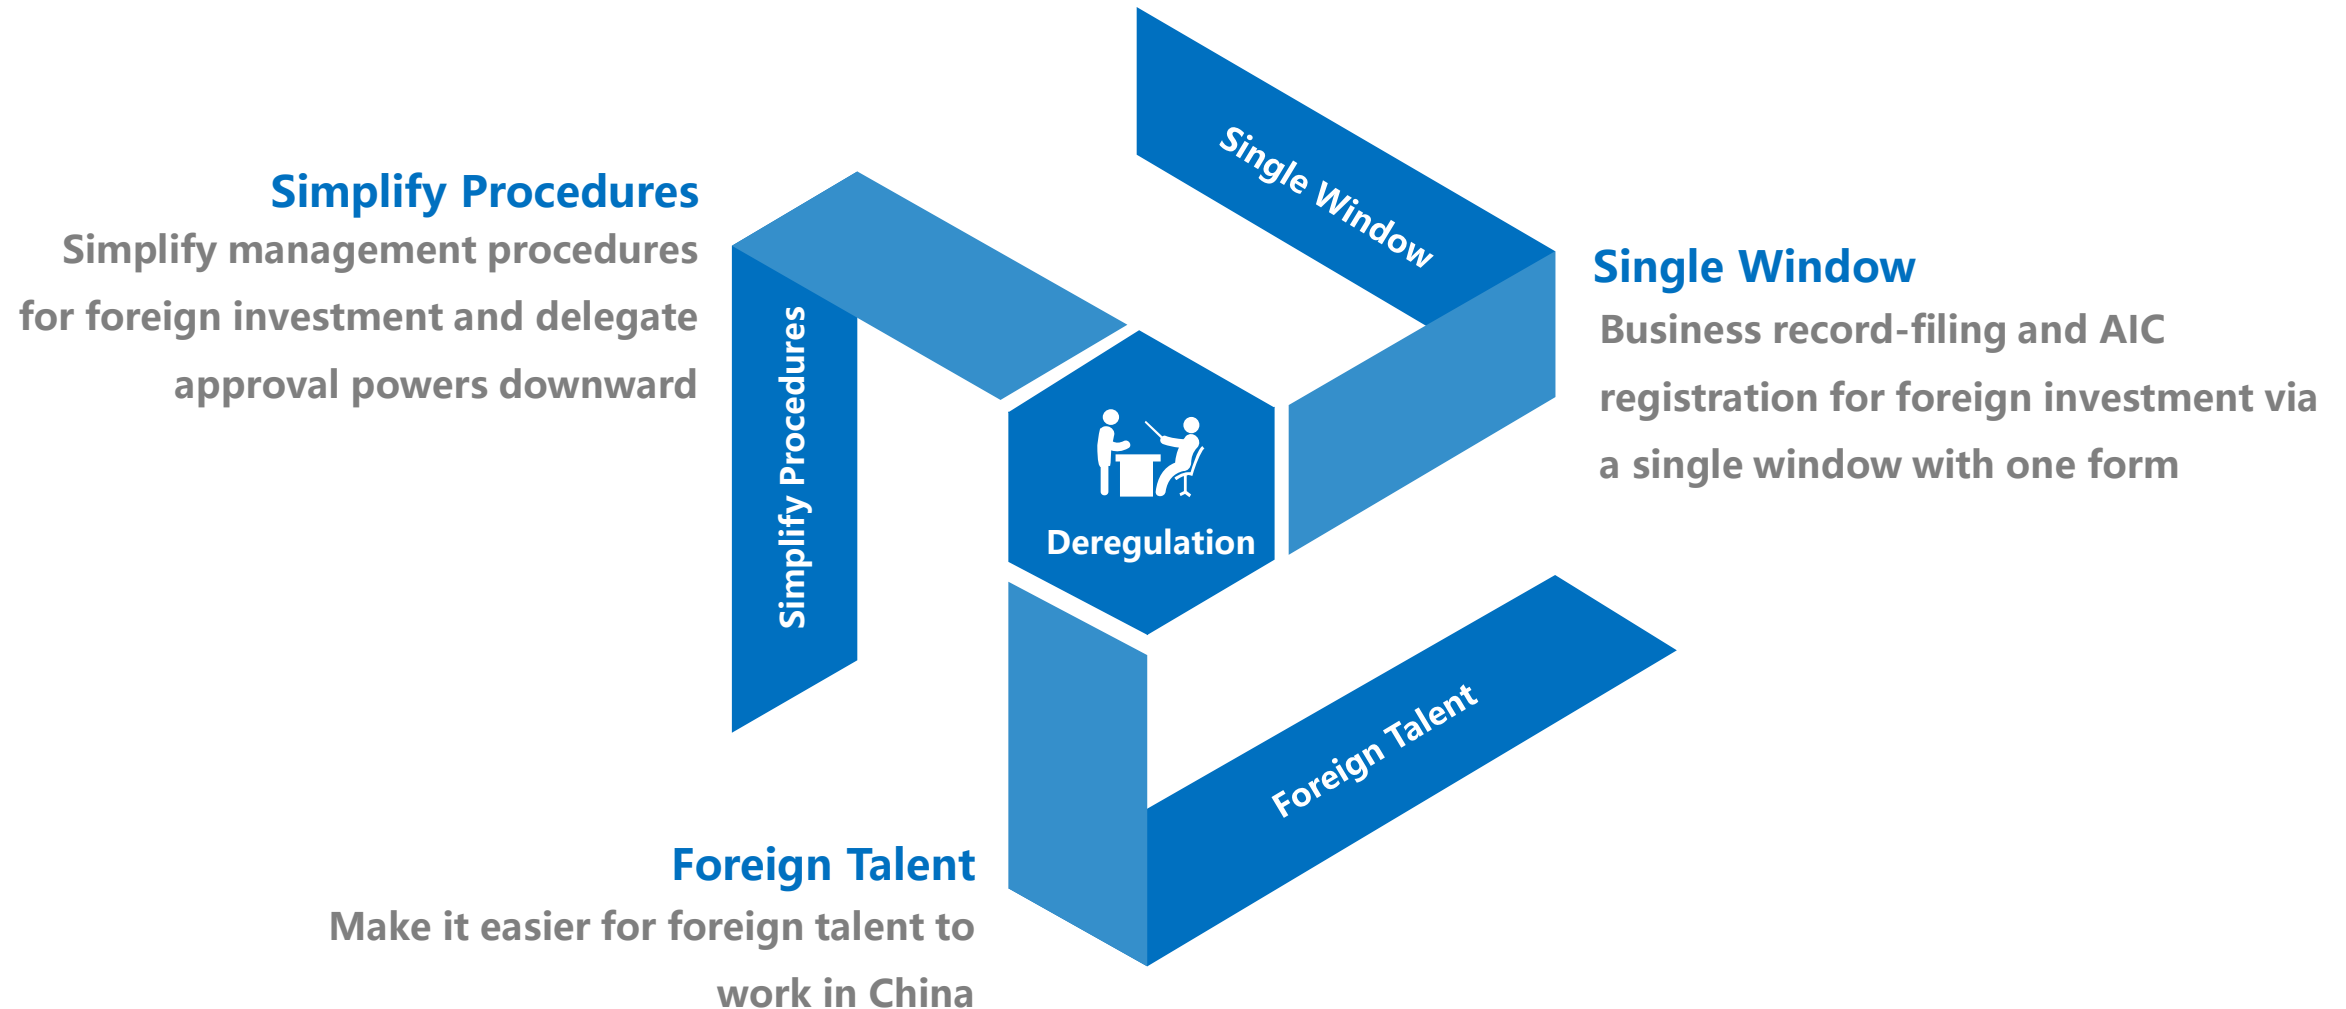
Simplify Procedures
Simplify management procedures for foreign investment and delegate approval powers downward

Single Window

Single Window
Business record-filing and AIC registration for foreign investment via a single window with one form

Simplify Procedures

Deregulation

Foreign Talent

Foreign Talent
Make it easier for foreign talent to work in China